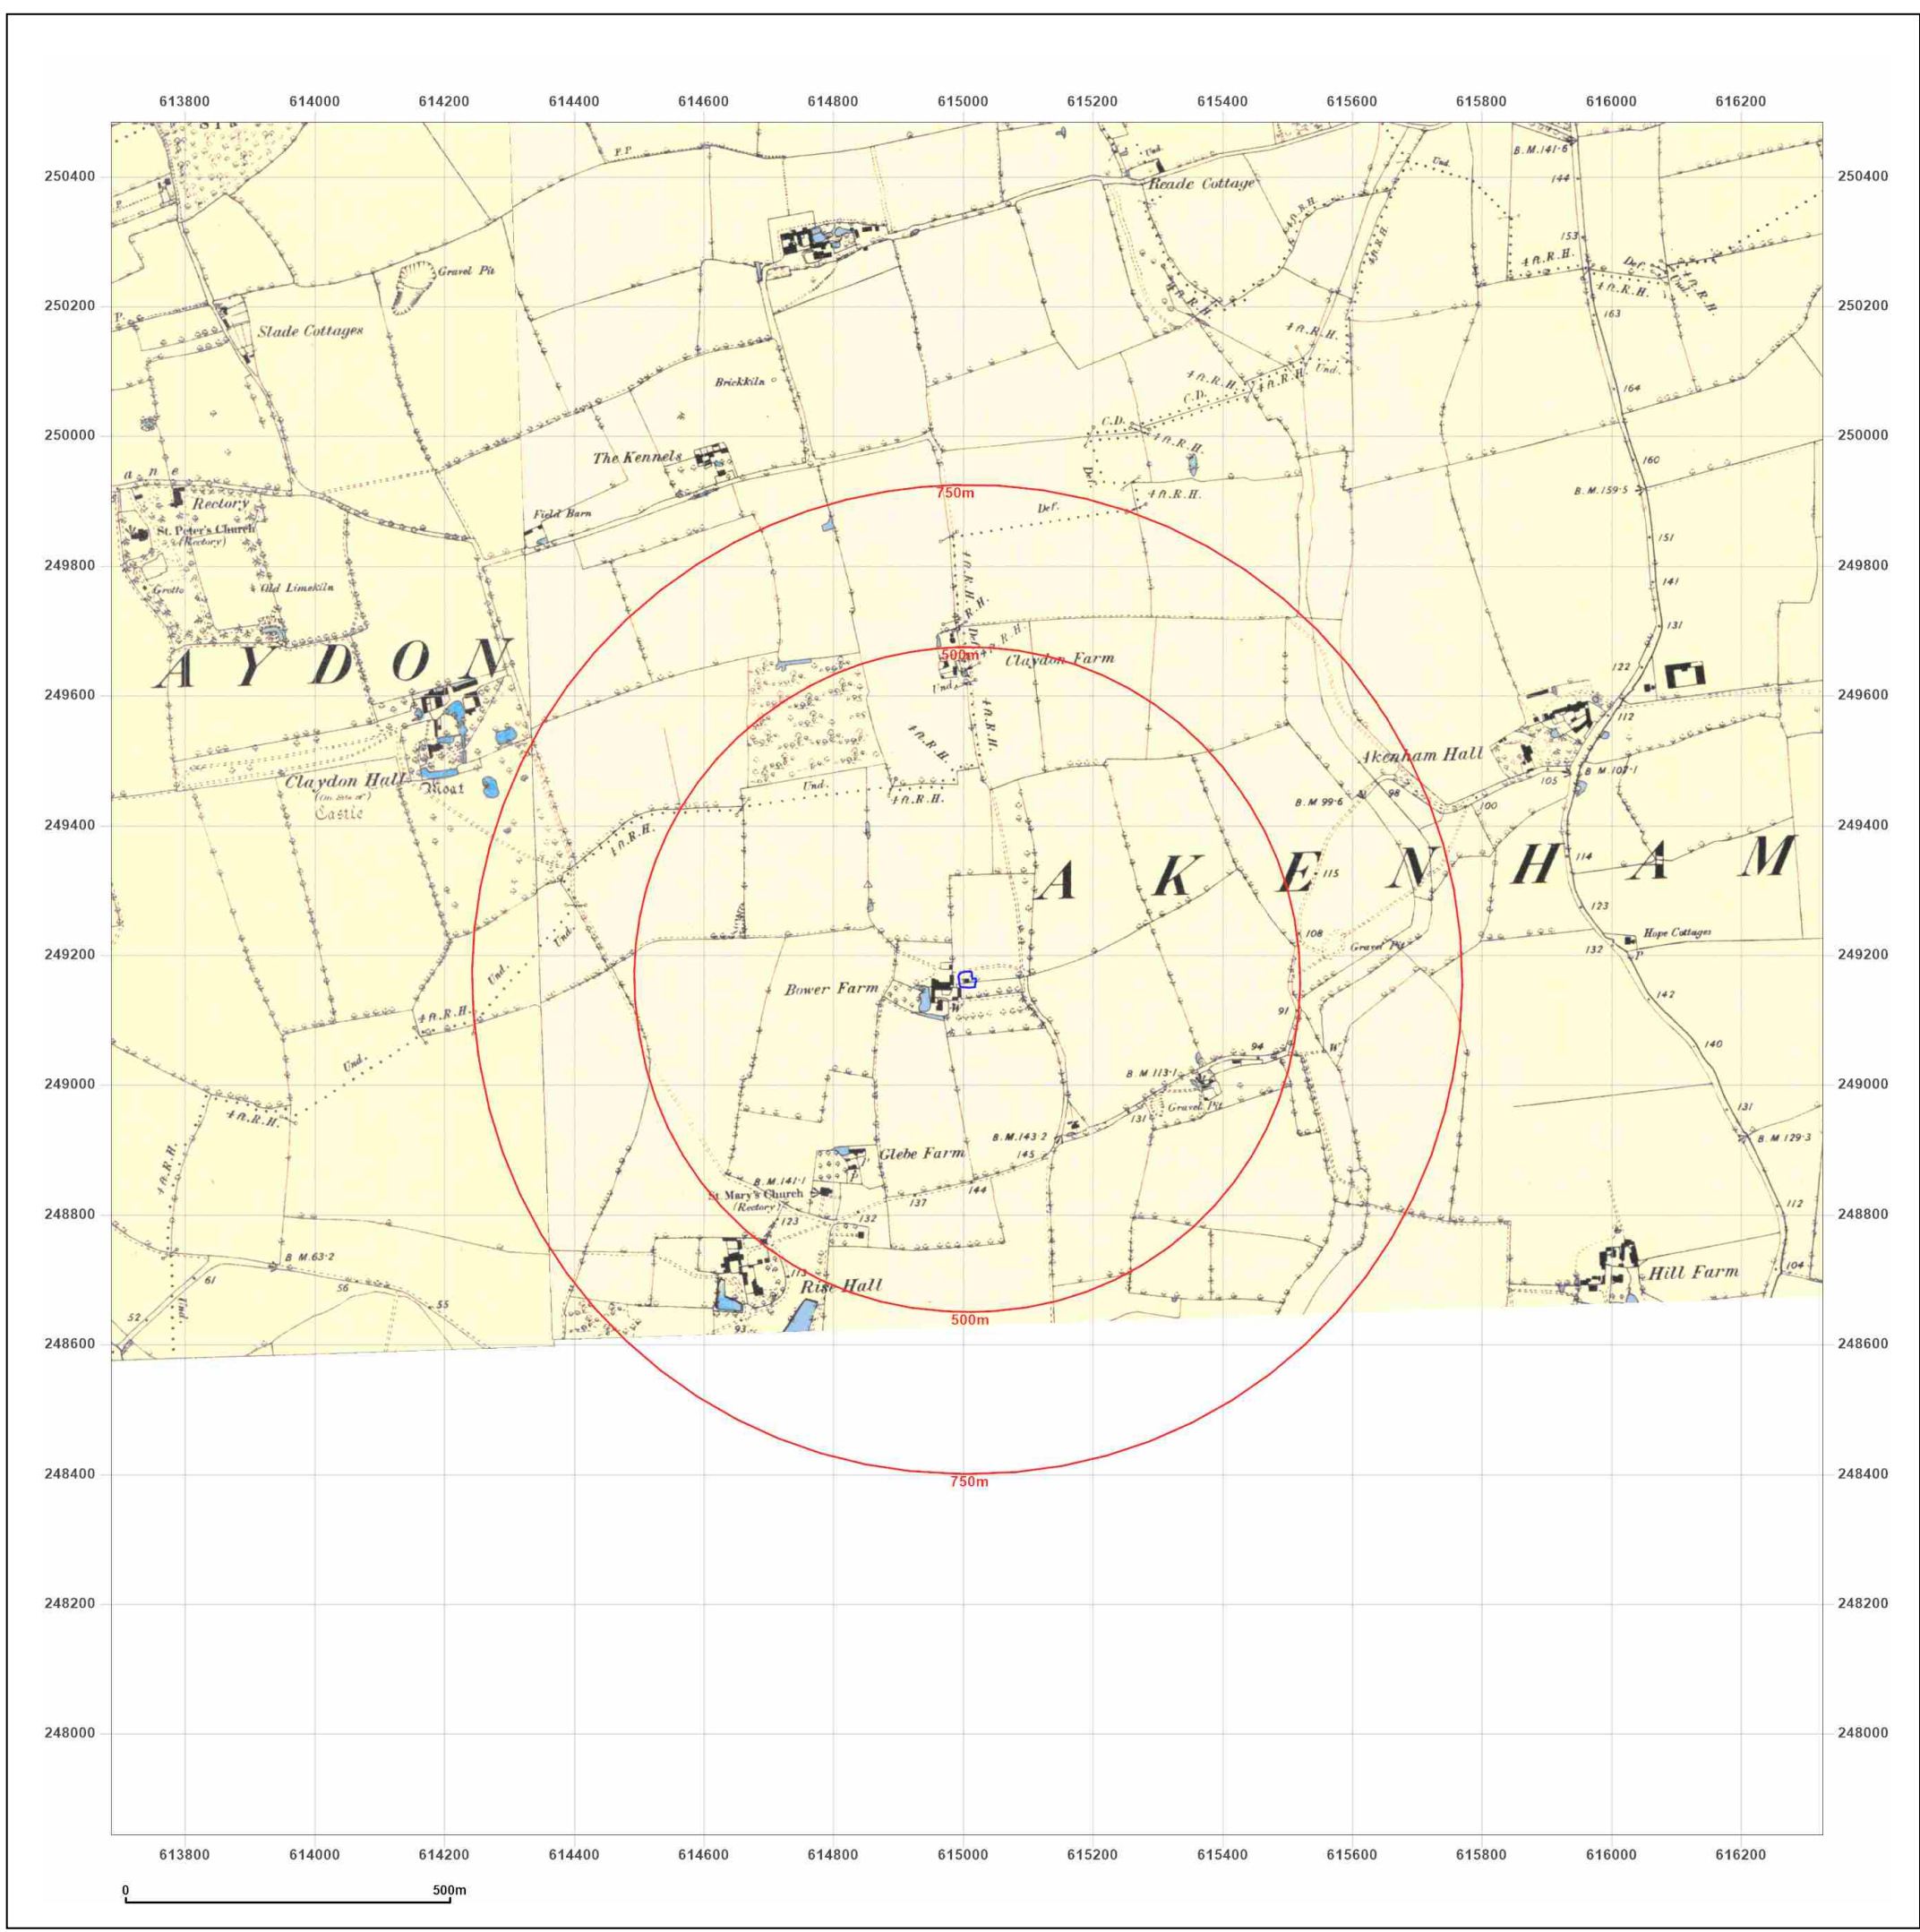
613800 614000 614200 614400 614600 614800 615000 615200 615400 615600 615800 616000 616200

250400
250200
250000
249800
249600
249400
249200
249000
248800
248600
248400
248200
248000

F.P.
Und.
Reade Cottage
Und.
B.M. 141·6
144
153
4 ft.R.H.
Def.
4 ft.R.H.
4 ft.R.H.
4 ft.R.H.
163
Gravel Pit
Slade Cottages
4 ft.R.H.
4 ft.R.H.
4 ft.R.H.
4 ft.R.H.
Und.
Brickkiln
C.D.
C.D.
164
4 ft.R.H.
The Kennels
Def.
4 ft.R.H.
160
B.M. 159·5
Rectory
St. Peter's Church (Rectory)
Field Barn
750m
Def.
151
Grotto
Old Limekiln
4 ft.R.H.
141
4 ft.R.H.
131
AYDON
500m
Claydon Farm
Und.
122
4 ft.R.H.
4 ft.R.H.
112
Akenham Hall
Claydon Hall
(On Site of) Castle
Moat
Und.
4 ft.R.H.
B.M. 99·6
98
100
105
B.M. 107·1
4 ft.R.H.
AKENHAM
115
114
123
Hope Cottages
Und.
108
Gravel Pit
132
Und.
4 ft.R.H.
Bower Farm
W.
91
142
94
W.
140
Und.
B.M. 113·1
Gravel Pit
4 ft.R.H.
131
131
B.M. 143·2
B.M. 129·3
4 ft.R.H.
Glebe Farm
145
B.M. 141·1
St. Mary's Church (Rectory)
144
137
112
123
132
B.M. 63·2
113
Rise Hall
Hill Farm
104
61
56
55
52
Und.
93
500m
750m

0
500m